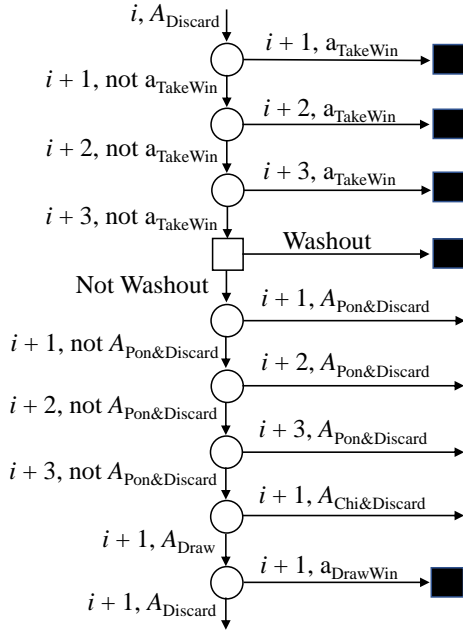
$i$, $A_{\text{Discard}}$

$i+1$, $a_{\text{TakeWin}}$

$i+1$, not $a_{\text{TakeWin}}$

$i+2$, $a_{\text{TakeWin}}$

$i+2$, not $a_{\text{TakeWin}}$

$i+3$, $a_{\text{TakeWin}}$

$i+3$, not $a_{\text{TakeWin}}$

Washout

Not Washout

$i+1$, $A_{\text{Pon\&Discard}}$

$i+1$, not $A_{\text{Pon\&Discard}}$

$i+2$, $A_{\text{Pon\&Discard}}$

$i+2$, not $A_{\text{Pon\&Discard}}$

$i+3$, $A_{\text{Pon\&Discard}}$

$i+3$, not $A_{\text{Pon\&Discard}}$

$i+1$, $A_{\text{Chi\&Discard}}$

$i+1$, $A_{\text{Draw}}$

$i+1$, $a_{\text{DrawWin}}$

$i+1$, $A_{\text{Discard}}$